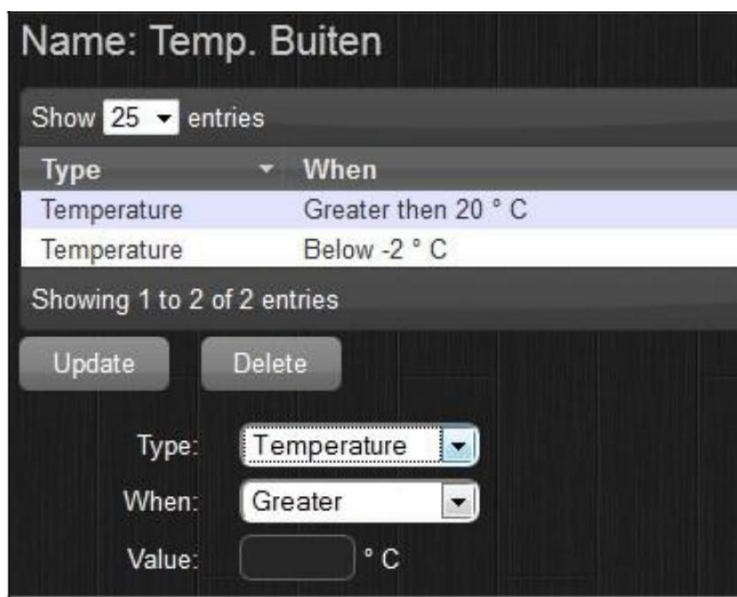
Name: Temp. Buiten

Show 25 entries

| Type | When |
|---|---|
| Temperature | Greater then 20 ° C |
| Temperature | Below -2 ° C |

Showing 1 to 2 of 2 entries

Update Delete

Type: Temperature

When: Greater

Value: ° C